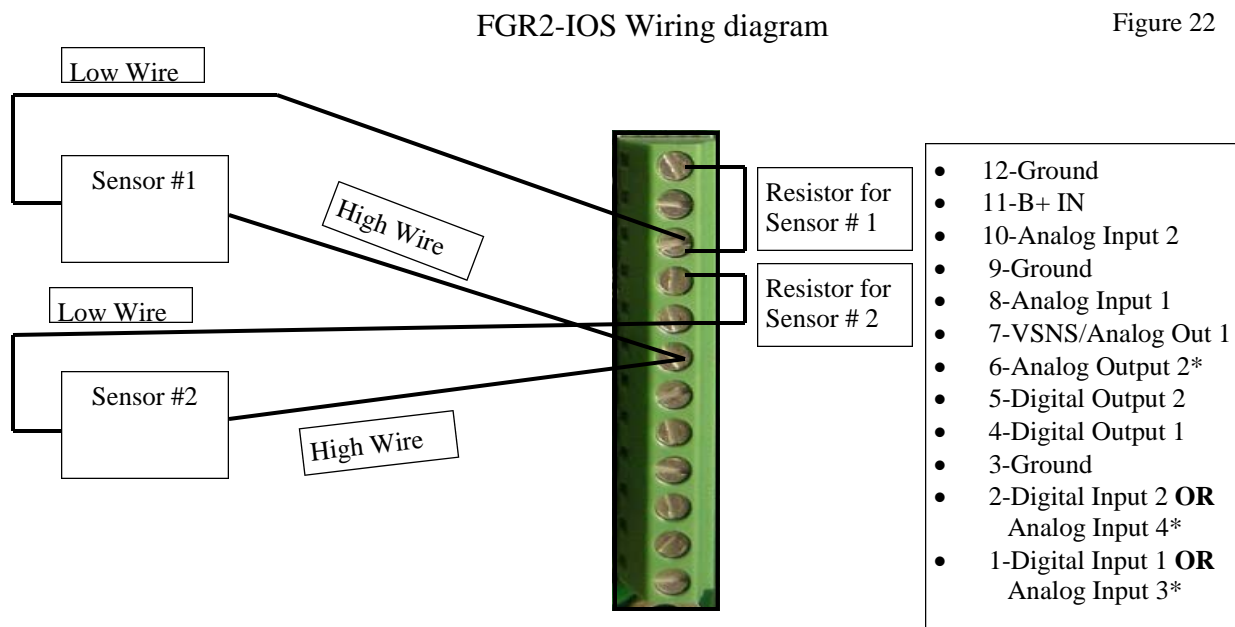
FGR2-IOS Wiring diagram

Figure 22

Low Wire

Sensor #1

High Wire

Resistor for Sensor # 1

Resistor for Sensor # 2

Low Wire

Sensor #2

High Wire

- 12-Ground
- 11-B+ IN
- 10-Analog Input 2
- 9-Ground
- 8-Analog Input 1
- 7-VSNS/Analog Out 1
- 6-Analog Output 2*
- 5-Digital Output 2
- 4-Digital Output 1
- 3-Ground
- 2-Digital Input 2 **OR** Analog Input 4*
- 1-Digital Input 1 **OR** Analog Input 3*